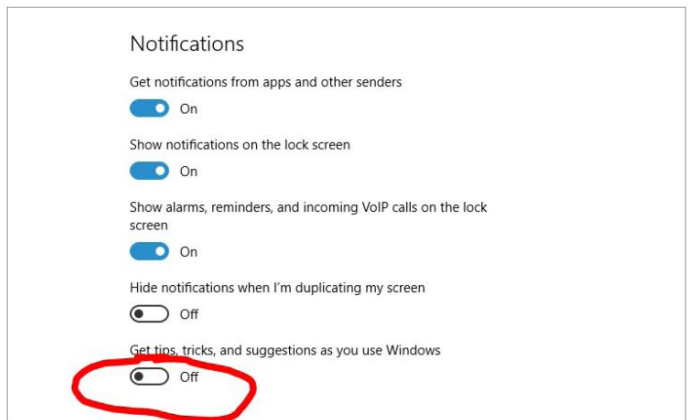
Notifications

Get notifications from apps and other senders

On

Show notifications on the lock screen

On

Show alarms, reminders, and incoming VoIP calls on the lock screen

On

Hide notifications when I'm duplicating my screen

Off

Get tips, tricks, and suggestions as you use Windows

Off